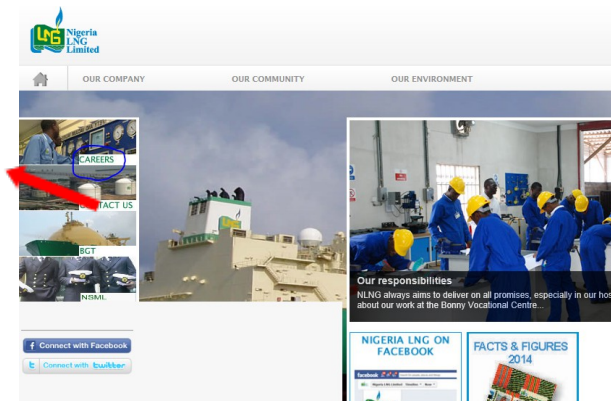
NLNG Nigeria LNG Limited

OUR COMPANY
OUR COMMUNITY
OUR ENVIRONMENT

CAREERS
CONTACT US
BGT
NSML

Our responsibilities
NLNG always aims to deliver on all promises, especially in our hos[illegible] about our work at the Bonny Vocational Centre...

Connect with Facebook
Connect with twitter

NIGERIA LNG ON FACEBOOK
facebook
Nigeria LNG Limited

FACTS & FIGURES 2014